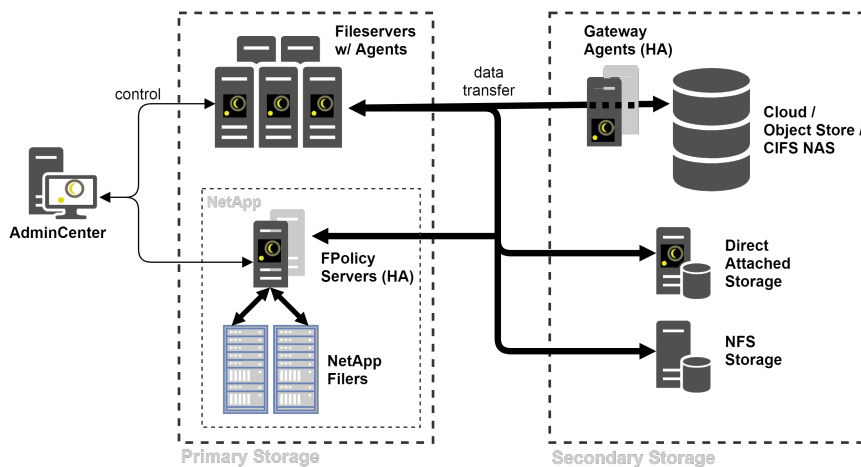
Primary Storage

Fileservers w/ Agents

control

AdminCenter

NetApp

FPolicy Servers (HA)

NetApp Filers

data transfer

Secondary Storage

Gateway Agents (HA)

Cloud / Object Store / CIFS NAS

Direct Attached Storage

NFS Storage